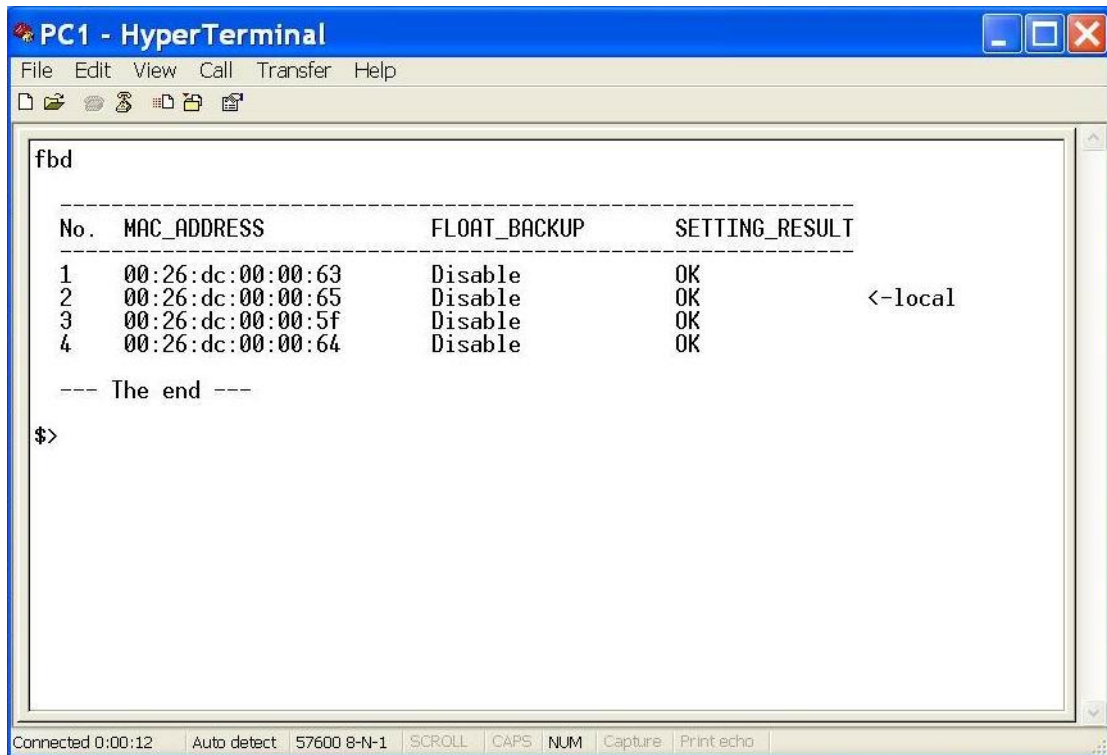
PC1 - HyperTerminal
File Edit View Call Transfer Help

fbd

---------------------------------------------------------------
No. MAC_ADDRESS FLOAT_BACKUP SETTING_RESULT
---------------------------------------------------------------

| No. | MAC_ADDRESS | FLOAT_BACKUP | SETTING_RESULT | |
|---|---|---|---|---|
| 1 | 00:26:dc:00:00:63 | Disable | OK | |
| 2 | 00:26:dc:00:00:65 | Disable | OK | <-local |
| 3 | 00:26:dc:00:00:5f | Disable | OK | |
| 4 | 00:26:dc:00:00:64 | Disable | OK | |

--- The end ---

$>

Connected 0:00:12 Auto detect 57600 8-N-1 SCROLL CAPS NUM Capture Print echo